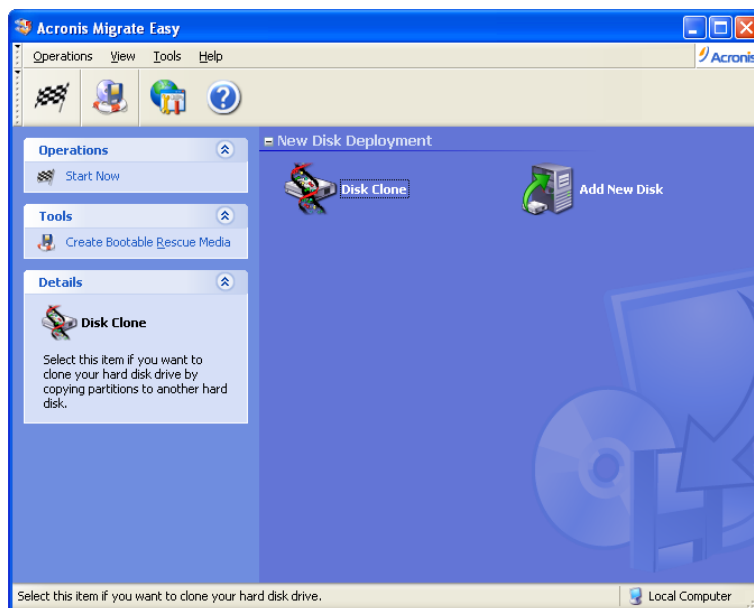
Acronis Migrate Easy

Operations View Tools Help

Acronis

Operations

Start Now

Tools

Create Bootable Rescue Media

Details

Disk Clone

Select this item if you want to clone your hard disk drive by copying partitions to another hard disk.

New Disk Deployment

Disk Clone

Add New Disk

Select this item if you want to clone your hard disk drive.

Local Computer